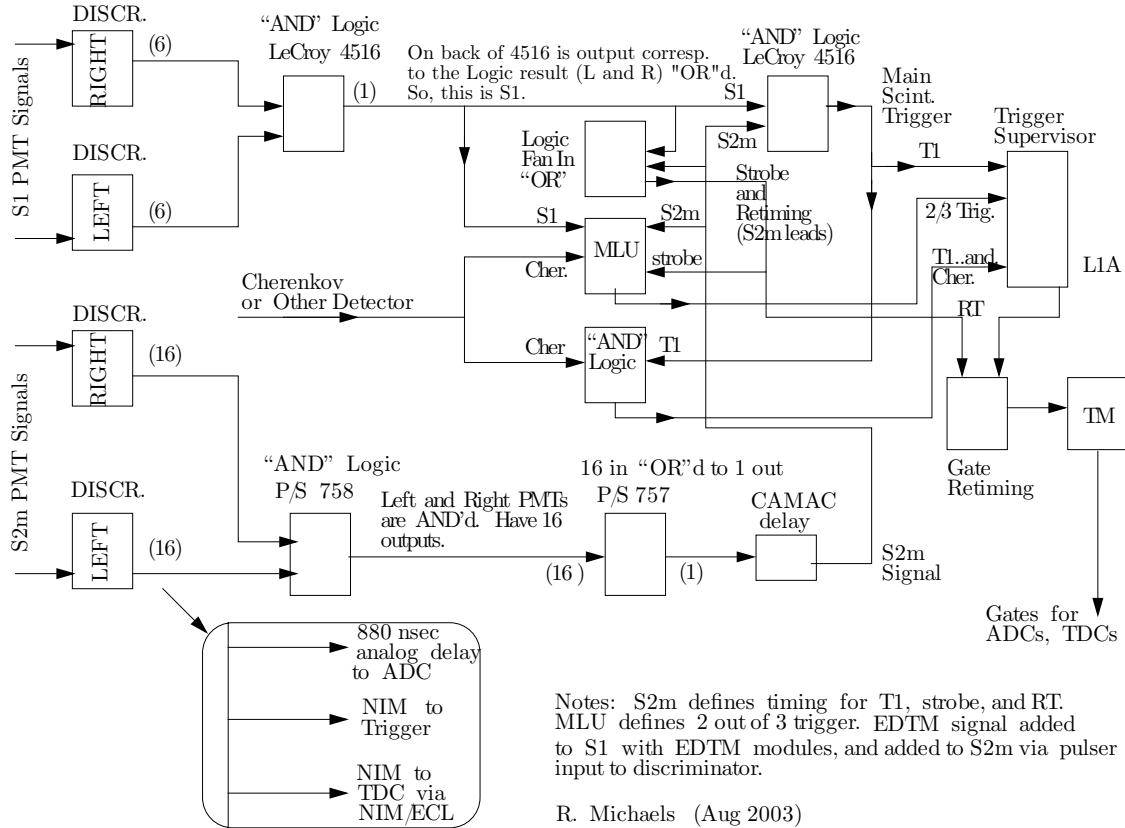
DISCR.

S1 PMT Signals

RIGHT

(6)

DISCR.

LEFT

(6)

"AND" Logic
LeCroy 4516

(1)

On back of 4516 is output corresp. to the Logic result (L and R) "OR"d. So, this is S1.

S1

"AND" Logic
LeCroy 4516

S2m

Main Scint. Trigger

Logic Fan In "OR"

Strobe and Retiming (S2m leads)

T1

Trigger Supervisor

2/3 Trig.

S1

S2m

MLU

strobe

T1..and.. Cher.

L1A

Cher.

Cherenkov or Other Detector

RT

Cher

"AND" Logic

T1

DISCR.

S2m PMT Signals

RIGHT

(16)

TM

Gate Retiming

"AND" Logic
P/S 758

16 in "OR"d to 1 out
P/S 757

DISCR.

LEFT

(16)

Left and Right PMTs are AND'd. Have 16 outputs.

(16 )

(1)

CAMAC delay

S2m Signal

Gates for ADCs, TDCs

880 nsec analog delay to ADC

NIM to Trigger

NIM to TDC via NIM/ECL

Notes: S2m defines timing for T1, strobe, and RT. MLU defines 2 out of 3 trigger. EDTM signal added to S1 with EDTM modules, and added to S2m via pulser input to discriminator.

R. Michaels (Aug 2003)